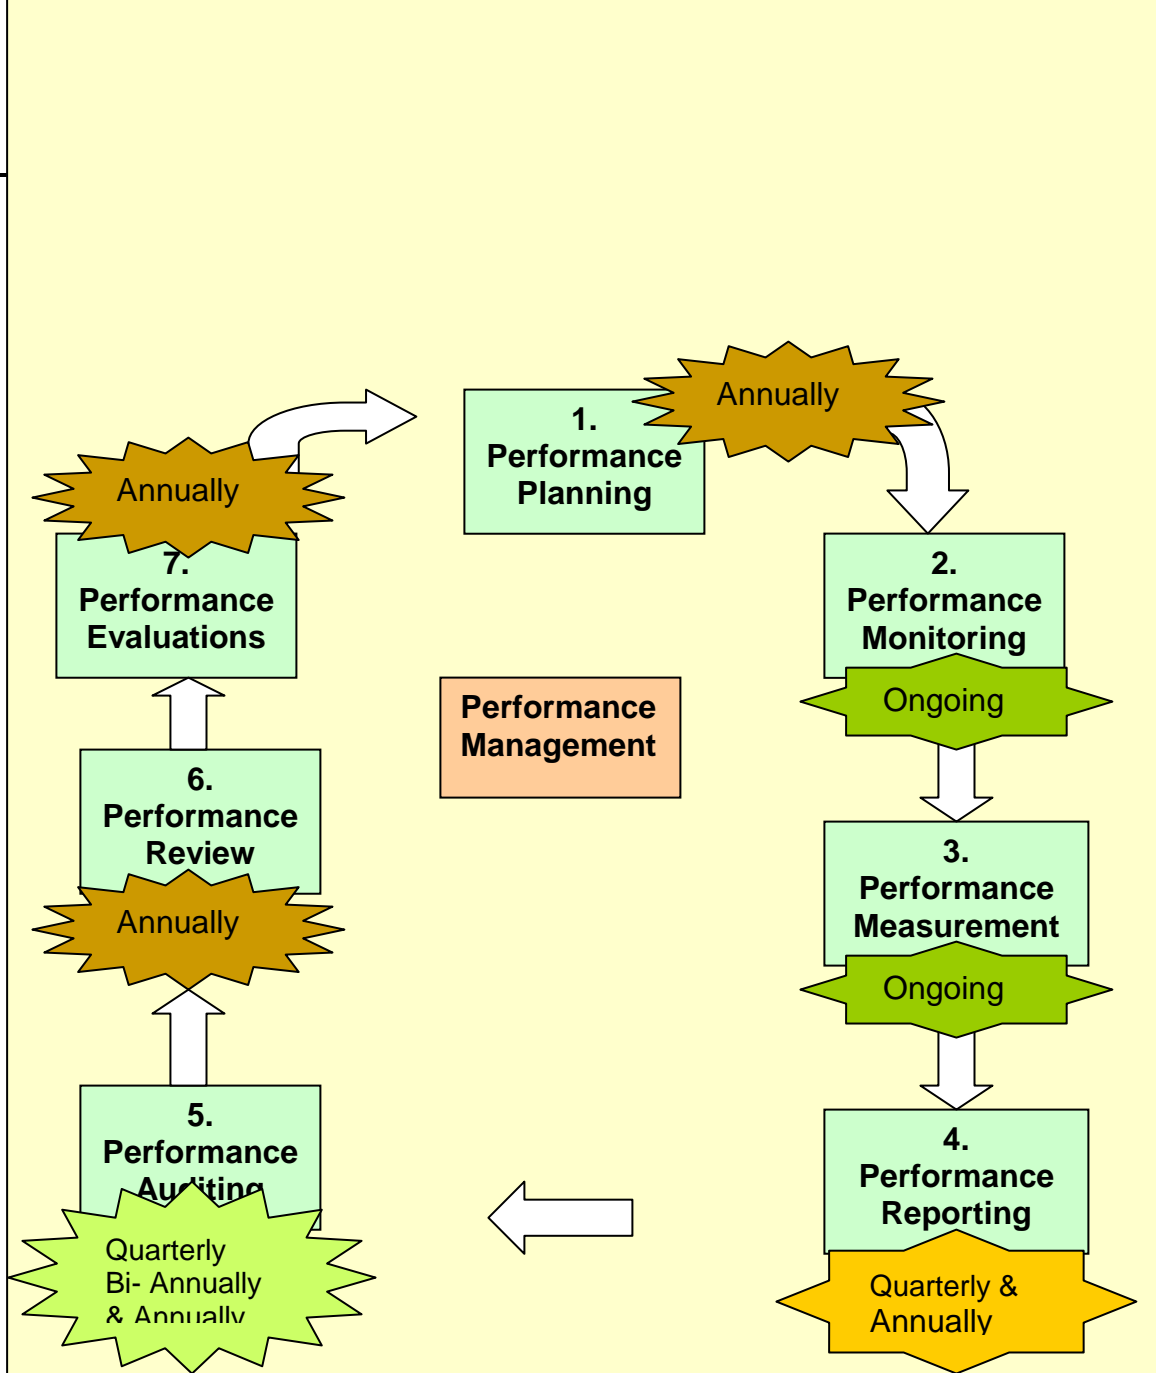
1. Performance Planning

Annually

2. Performance Monitoring

Ongoing

3. Performance Measurement

Ongoing

4. Performance Reporting

Quarterly & Annually

Performance Management

5. Performance Auditing

Quarterly Bi- Annually & Annually

6. Performance Review

Annually

7. Performance Evaluations

Annually